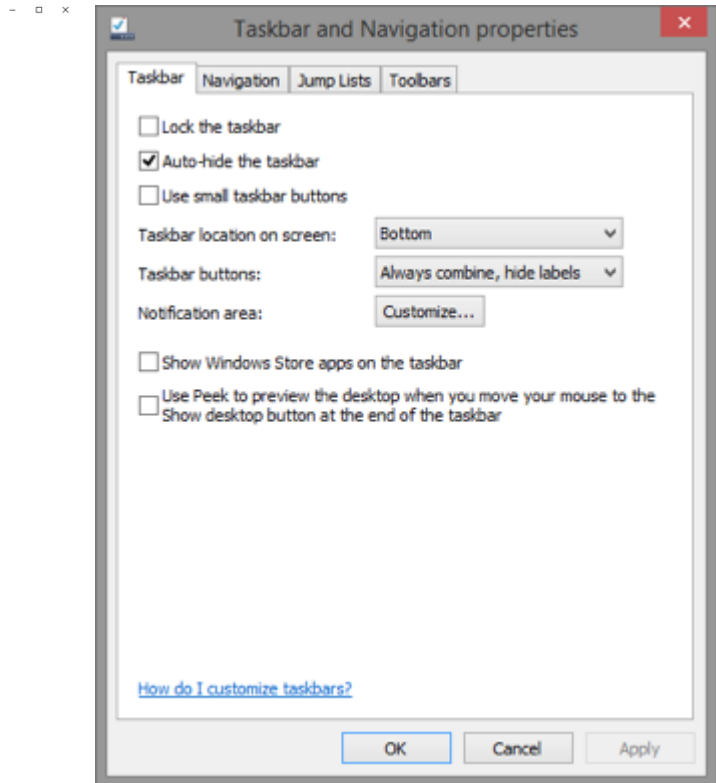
– □ ×

Taskbar and Navigation properties

✕

Taskbar | Navigation | Jump Lists | Toolbars

Lock the taskbar

Auto-hide the taskbar

Use small taskbar buttons

Taskbar location on screen: Bottom

Taskbar buttons: Always combine, hide labels

Notification area: Customize...

Show Windows Store apps on the taskbar

Use Peek to preview the desktop when you move your mouse to the Show desktop button at the end of the taskbar

How do I customize taskbars?

OK | Cancel | Apply